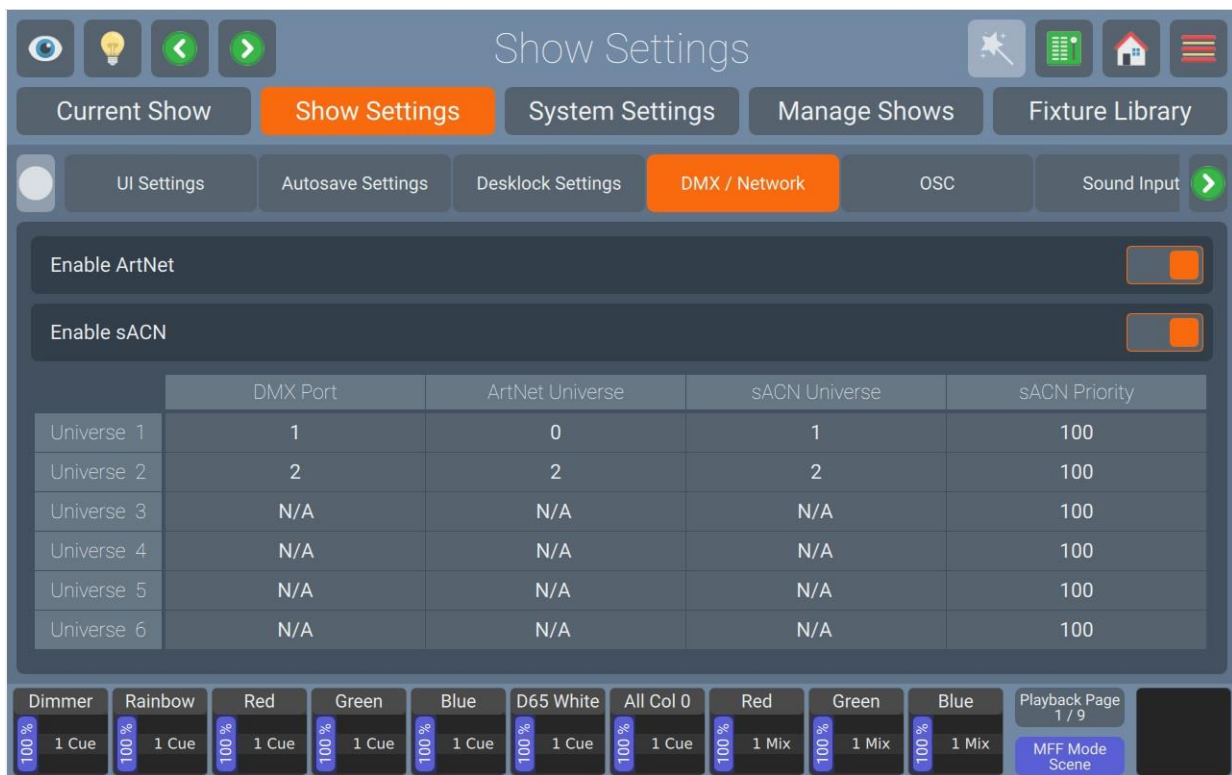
Show Settings

Current Show | Show Settings | System Settings | Manage Shows | Fixture Library

UI Settings | Autosave Settings | Desklock Settings | DMX / Network | OSC | Sound Input

Enable ArtNet

Enable sACN

| | DMX Port | ArtNet Universe | sACN Universe | sACN Priority |
|---|---|---|---|---|
| Universe 1 | 1 | 0 | 1 | 100 |
| Universe 2 | 2 | 2 | 2 | 100 |
| Universe 3 | N/A | N/A | N/A | 100 |
| Universe 4 | N/A | N/A | N/A | 100 |
| Universe 5 | N/A | N/A | N/A | 100 |
| Universe 6 | N/A | N/A | N/A | 100 |

Dimmer 100 % 1 Cue
Rainbow 100 % 1 Cue
Red 100 % 1 Cue
Green 100 % 1 Cue
Blue 100 % 1 Cue
D65 White 100 % 1 Cue
All Col 0 100 % 1 Cue
Red 100 % 1 Mix
Green 100 % 1 Mix
Blue 100 % 1 Mix
Playback Page 1 / 9
MFF Mode Scene